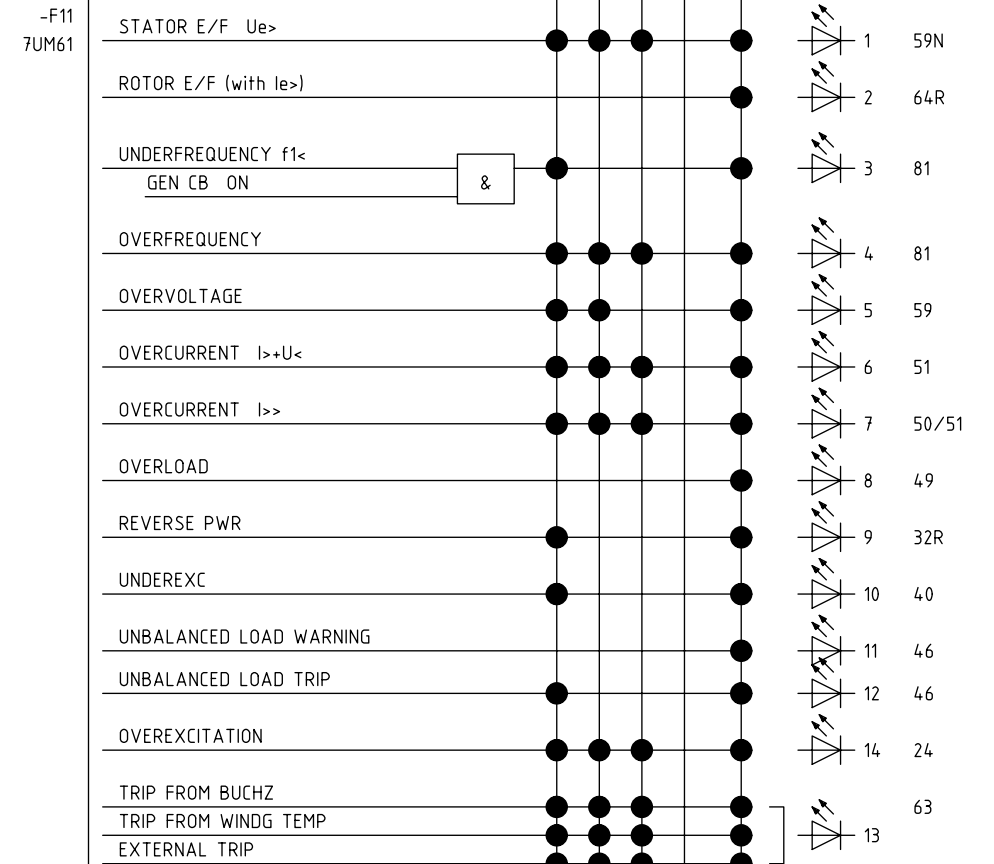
-F11
7UM61

STATOR E/F Ue> 1 59N

ROTOR E/F (with Ie>) 2 64R

UNDERFREQUENCY f1<
GEN CB ON
&
3 81

OVERFREQUENCY 4 81

OVERVOLTAGE 5 59

OVERCURRENT I>+U< 6 51

OVERCURRENT I>> 7 50/51

OVERLOAD 8 49

REVERSE PWR 9 32R

UNDEREXC 10 40

UNBALANCED LOAD WARNING 11 46

UNBALANCED LOAD TRIP 12 46

OVEREXCITATION 14 24

TRIP FROM BUCHZ
TRIP FROM WINDG TEMP
EXTERNAL TRIP
63
13